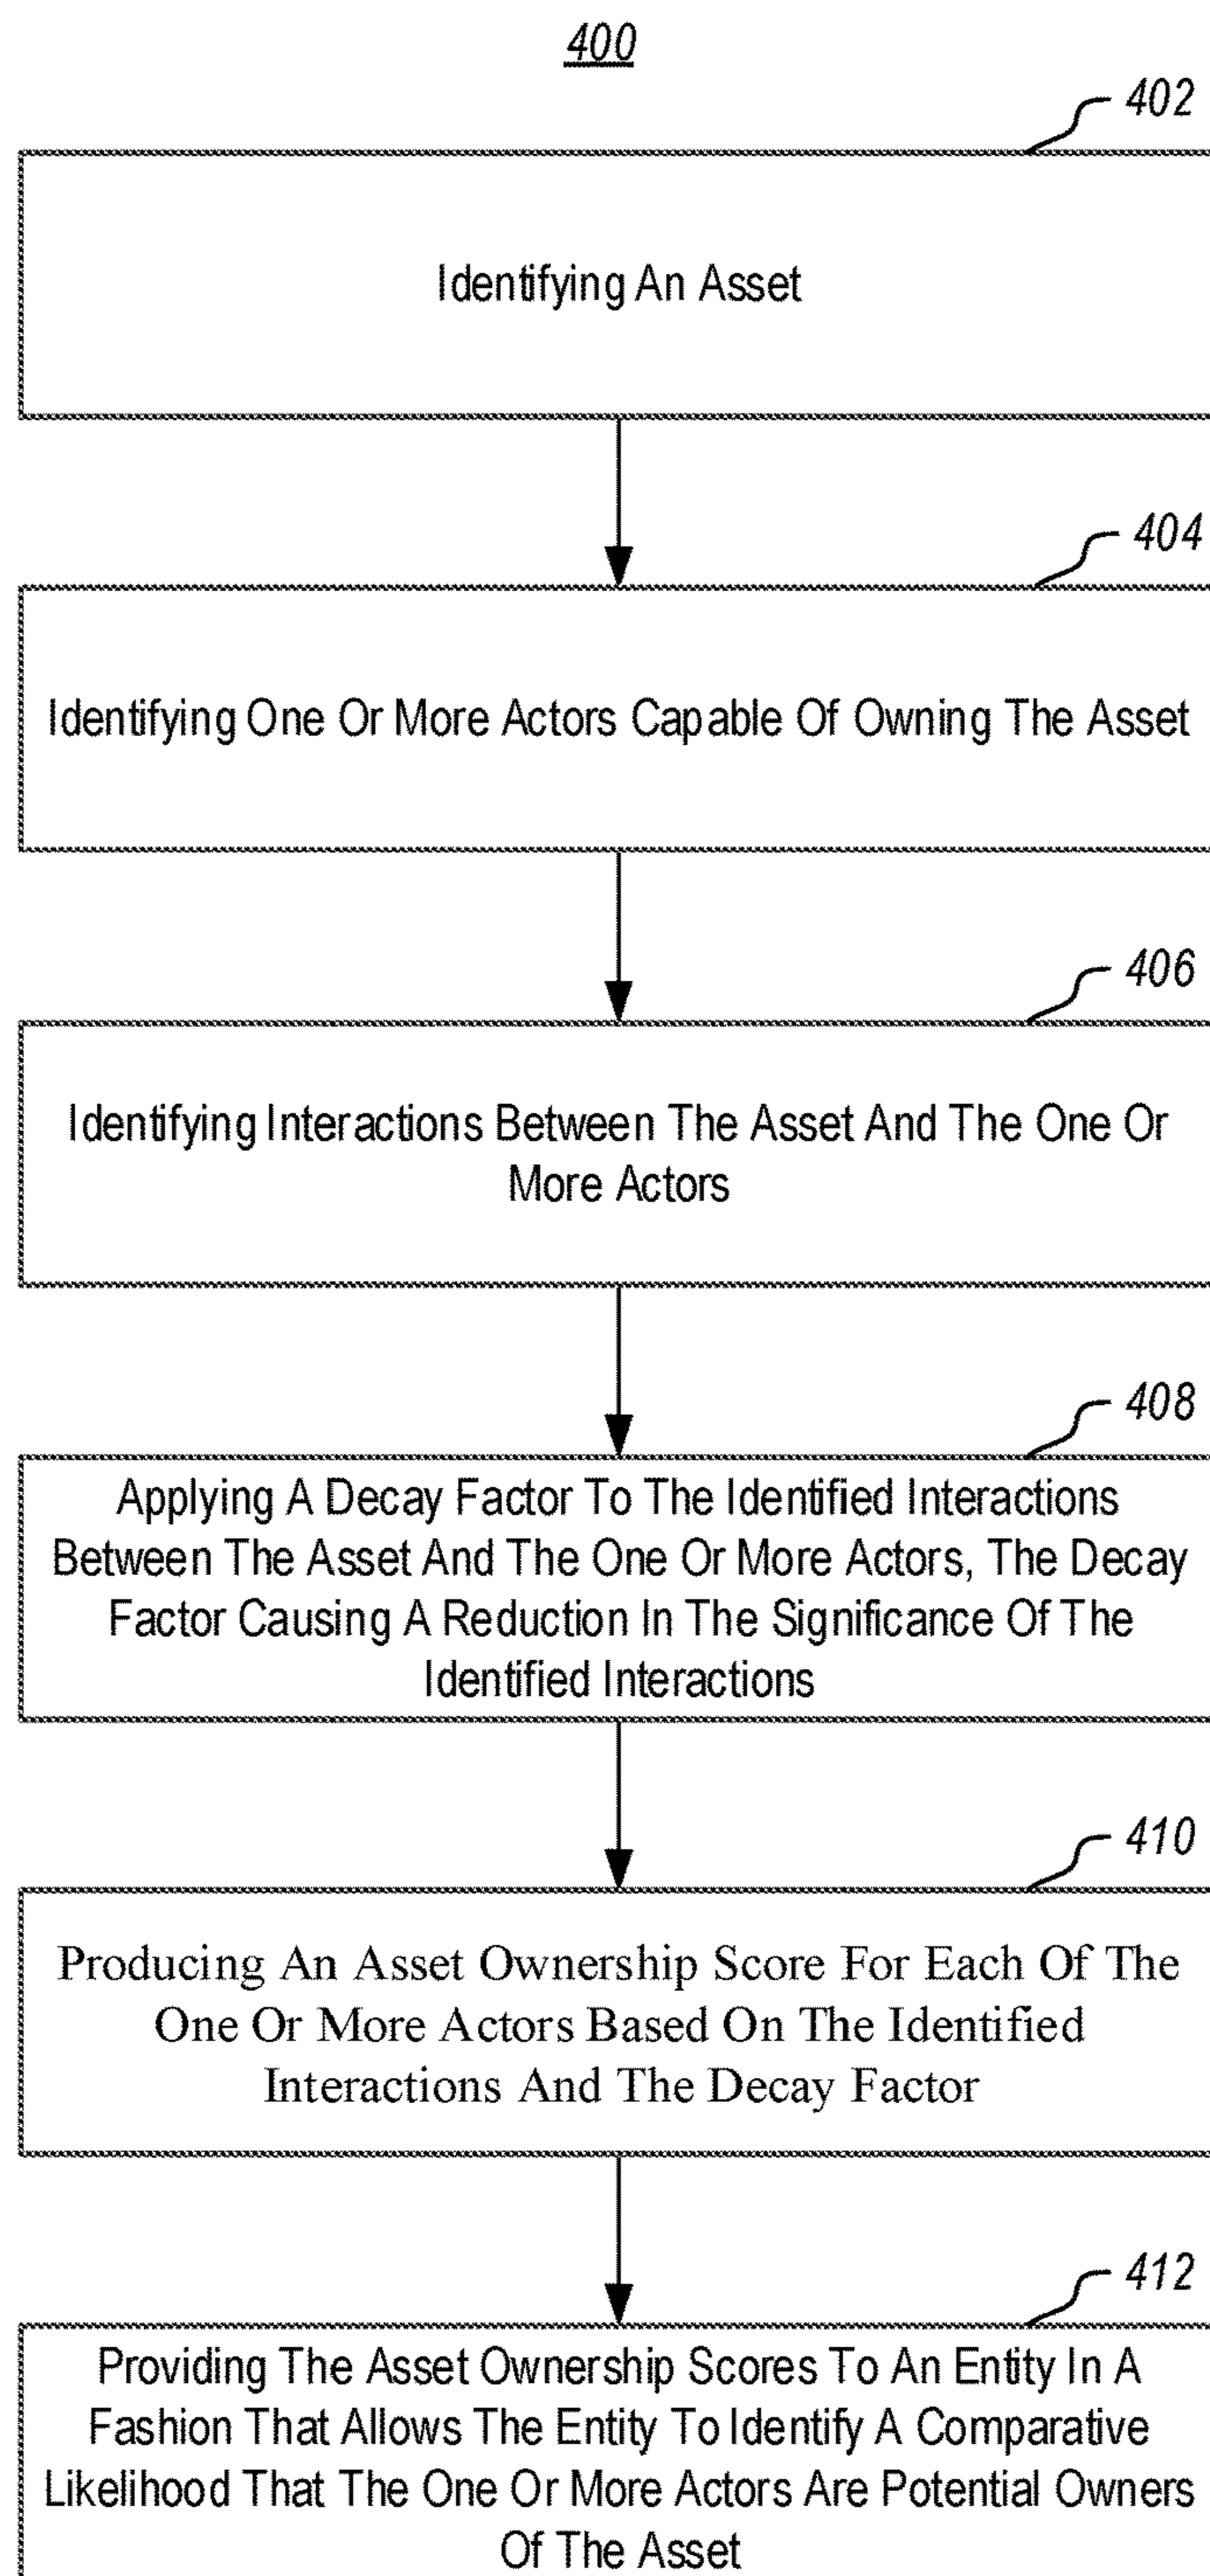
400

402

Identifying An Asset

404

Identifying One Or More Actors Capable Of Owning The Asset

406

Identifying Interactions Between The Asset And The One Or More Actors

408

Applying A Decay Factor To The Identified Interactions Between The Asset And The One Or More Actors, The Decay Factor Causing A Reduction In The Significance Of The Identified Interactions

410

Producing An Asset Ownership Score For Each Of The One Or More Actors Based On The Identified Interactions And The Decay Factor

412

Providing The Asset Ownership Scores To An Entity In A Fashion That Allows The Entity To Identify A Comparative Likelihood That The One Or More Actors Are Potential Owners Of The Asset